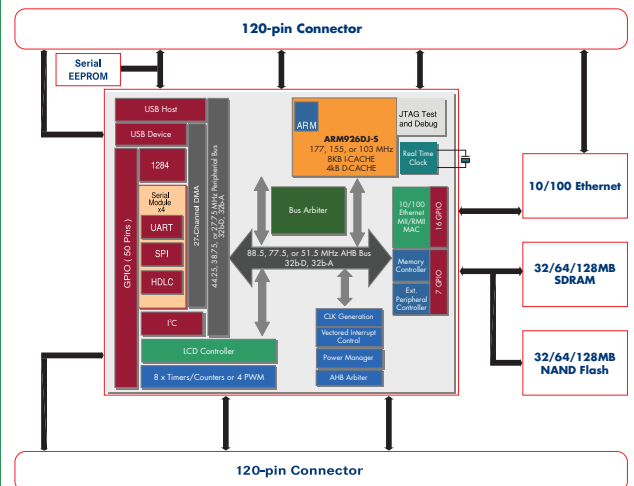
120-pin Connector

Serial EEPROM

USB Host

USB Device

1284

Serial Module x4

UART

SPI

HDLC

GPIO ( 50 Pins )

27-Channel DMA

44.25, 38.75, or 25.75 MHz Peripheral Bus 32bD, 32b-A

I²C

LCD Controller

8 x Timers/Counters or 4 PWM

ARM

ARM926DJ-S
177, 155, or 103 MHz
8KB I-CACHE
4kB D-CACHE

JTAG Test and Debug

Real Time Clock

Bus Arbiter

88.5, 77.5, or 51.5 MHz AHB Bus
32bD, 32b-A

10/100 Ethernet MII/RMII MAC

16 GPIO

Memory Controller

Ext. Peripheral Controller

7 GPIO

CLK Generation

Vectored Interrupt Control

Power Manager

AHB Arbiter

10/100 Ethernet

32/64/128MB SDRAM

32/64/128MB NAND Flash

120-pin Connector